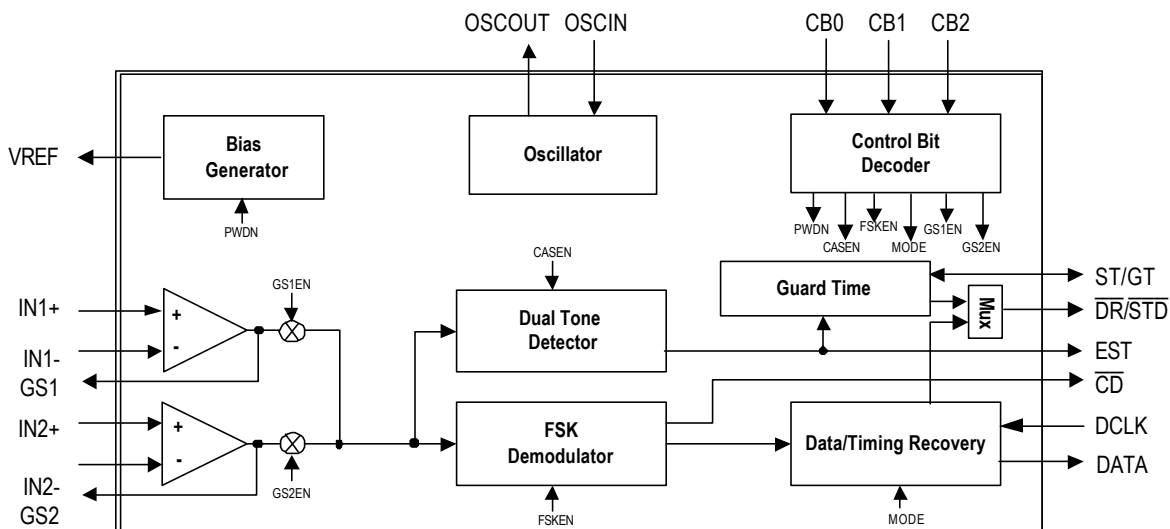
OSCOUT OSCIN

CB0 CB1 CB2

VREF

Bias Generator

PWDN

Oscillator

Control Bit Decoder

PWDN CASEN FSKEN MODE GS1EN GS2EN

CASEN

GS1EN

IN1+

+

-

IN1-

GS1

Dual Tone Detector

Guard Time

Mux

ST/GT

$\overline{DR}/\overline{STD}$

EST

$\overline{CD}$

IN2+

+

-

IN2-

GS2

GS2EN

FSK Demodulator

FSKEN

Data/Timing Recovery

MODE

DCLK

DATA